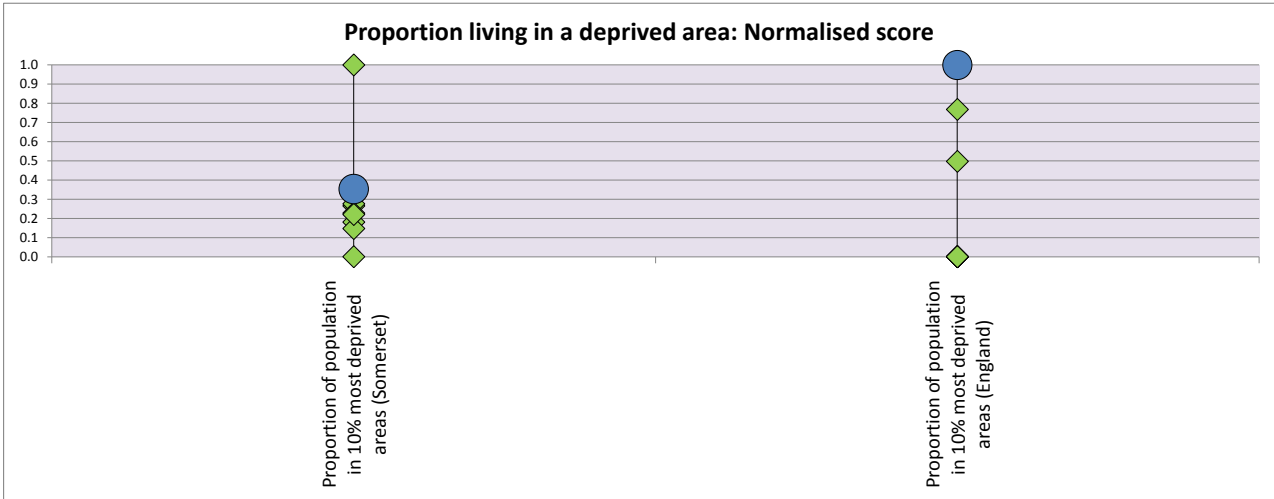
Proportion living in a deprived area: Normalised score

1.0
0.9
0.8
0.7
0.6
0.5
0.4
0.3
0.2
0.1
0.0

Proportion of population in 10% most deprived areas (Somerset)

Proportion of population in 10% most deprived areas (England)